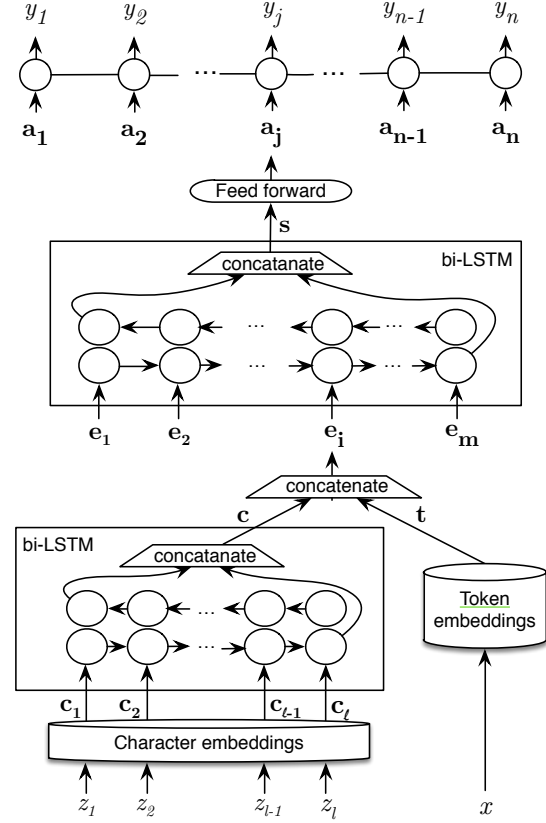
$y_1$ $y_2$ $y_j$ $y_{n-1}$ $y_n$

...

...

$\mathbf{a_1}$ $\mathbf{a_2}$ $\mathbf{a_j}$ $\mathbf{a_{n-1}}$ $\mathbf{a_n}$

Feed forward

$\mathbf{s}$

concatanate

bi-LSTM

...

...

...

...

$\mathbf{e_1}$ $\mathbf{e_2}$ $\mathbf{e_i}$ $\mathbf{e_m}$

concatenate

$\mathbf{c}$ $\mathbf{t}$

bi-LSTM

concatanate

...

...

Token embeddings

$\mathbf{c_1}$ $\mathbf{c_2}$ $\mathbf{c_{\ell-1}}$ $\mathbf{c_\ell}$

Character embeddings

$z_1$ $z_2$ $z_{l-1}$ $z_l$ $x$